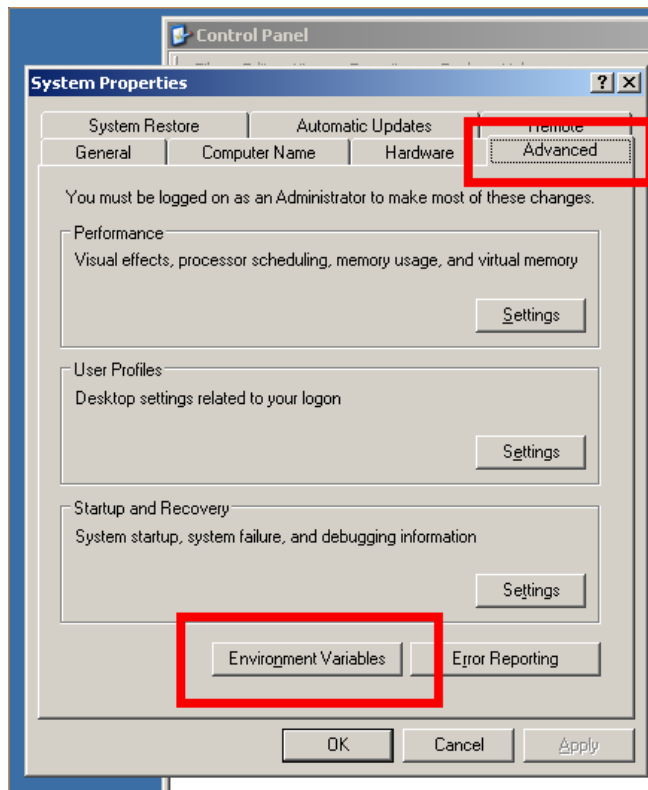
Control Panel

System Properties

? X

System Restore

Automatic Updates

Remote

General

Computer Name

Hardware

Advanced

You must be logged on as an Administrator to make most of these changes.

Performance

Visual effects, processor scheduling, memory usage, and virtual memory

Settings

User Profiles

Desktop settings related to your logon

Settings

Startup and Recovery

System startup, system failure, and debugging information

Settings

Environment Variables

Error Reporting

OK

Cancel

Apply